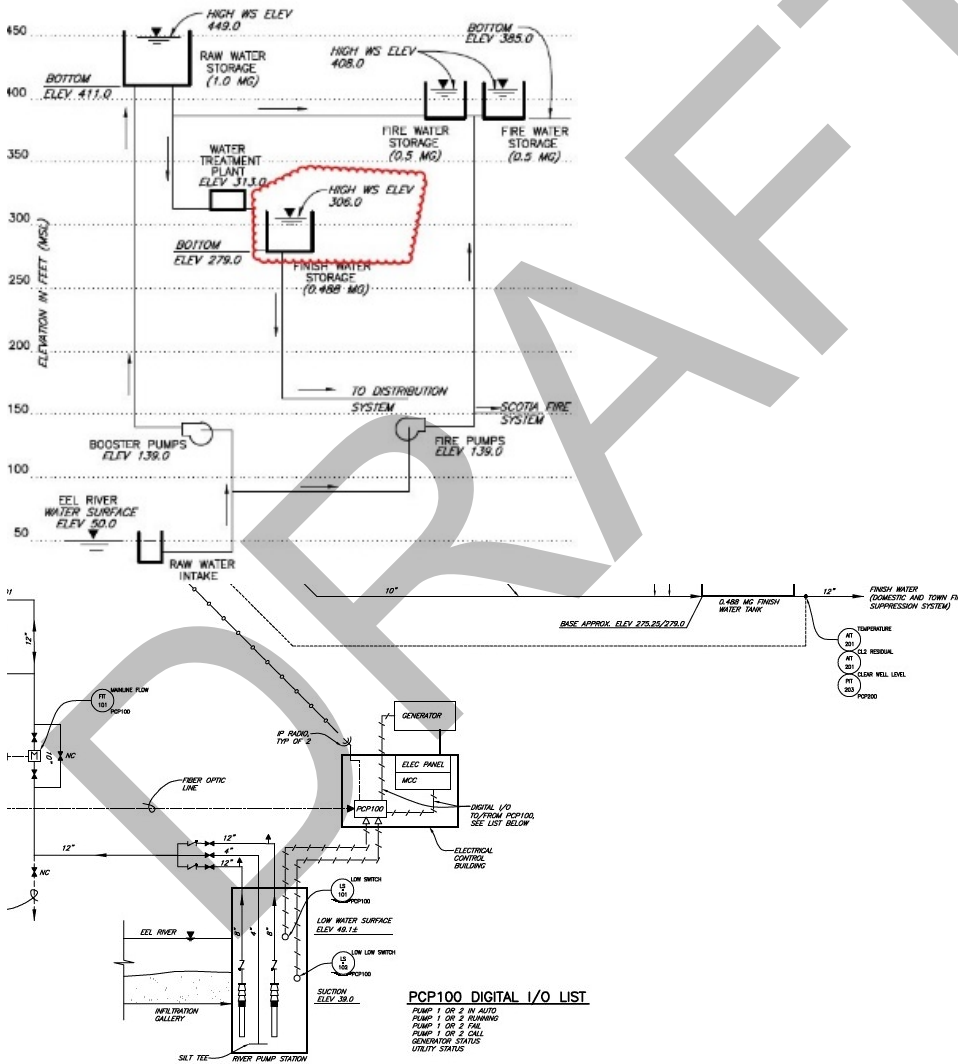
DRAFT

450
400
350
300
250
200
150
100
50

ELEVATION IN FEET (MSL)

HIGH WS ELEV 449.0

RAW WATER STORAGE (1.0 MG)

BOTTOM ELEV 411.0

BOTTOM ELEV 385.0

HIGH WS ELEV 408.0

FIRE WATER STORAGE (0.5 MG)

FIRE WATER STORAGE (0.5 MG)

WATER TREATMENT PLANT ELEV 313.0

HIGH WS ELEV 306.0

BOTTOM ELEV 279.0

FINISH WATER STORAGE (0.488 MG)

TO DISTRIBUTION SYSTEM

SCOTIA FIRE SYSTEM

BOOSTER PUMPS ELEV 139.0

FIRE PUMPS ELEV 139.0

EEL RIVER WATER SURFACE ELEV 50.0

RAW WATER INTAKE

10"

12"

0.488 MG FINISH WATER TANK

BASE APPROX. ELEV 275.25/279.0

12"

FINISH WATER (DOMESTIC AND TOWN FI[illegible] SUPPRESSION SYSTEM)

AIT 201 TEMPERATURE

CL2 RESIDUAL

AIT 201

CLEAR WELL LEVEL

PIT 203

PCP200

FIT 101 MAINLINE FLOW PCP100

M

10"

NC

GENERATOR

IP RADIO, TYP OF 2

ELEC PANEL

MCC

FIBER OPTIC LINE

PCP100

DIGITAL I/O TO/FROM PCP100, SEE LIST BELOW

12"

4"

12"

12"

ELECTRICAL CONTROL BUILDING

NC

LS 101 LOW SWITCH PCP100

LOW WATER SURFACE ELEV 49.1±

EEL RIVER

LS 102 LOW LOW SWITCH PCP100

SUCTION ELEV 39.0

INFILTRATION GALLERY

SILT TEE

RIVER PUMP STATION

PCP100 DIGITAL I/O LIST

PUMP 1 OR 2 IN AUTO
PUMP 1 OR 2 RUNNING
PUMP 1 OR 2 FAIL
PUMP 1 OR 2 CALL
GENERATOR STATUS
UTILITY STATUS